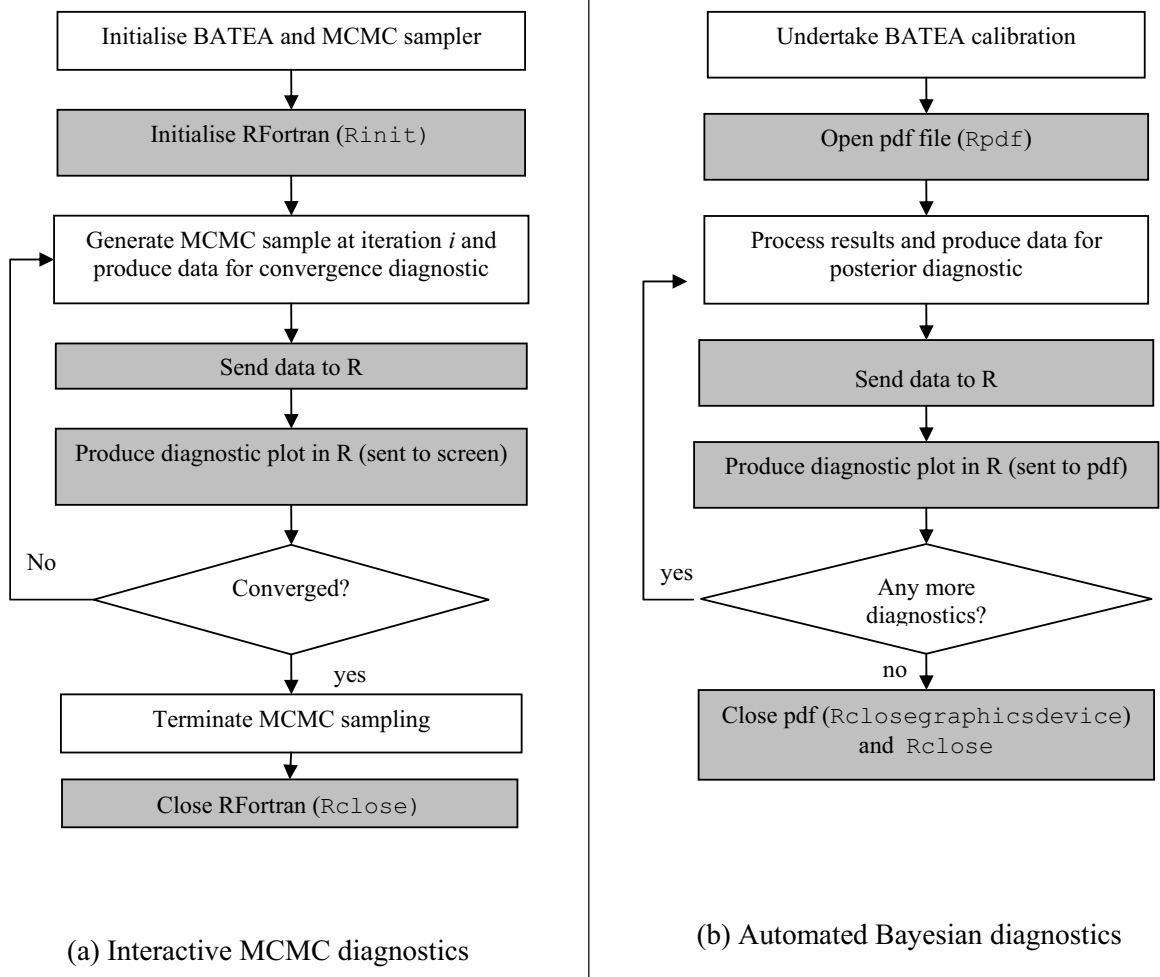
Initialise BATEA and MCMC sampler

Initialise RFortran (Rinit)

Generate MCMC sample at iteration *i* and produce data for convergence diagnostic

Send data to R

Produce diagnostic plot in R (sent to screen)

No

Converged?

yes

Terminate MCMC sampling

Close RFortran (Rclose)

(a) Interactive MCMC diagnostics

Undertake BATEA calibration

Open pdf file (Rpdf)

Process results and produce data for posterior diagnostic

Send data to R

Produce diagnostic plot in R (sent to pdf)

yes

Any more diagnostics?

no

Close pdf (Rclosegraphicsdevice) and Rclose

(b) Automated Bayesian diagnostics